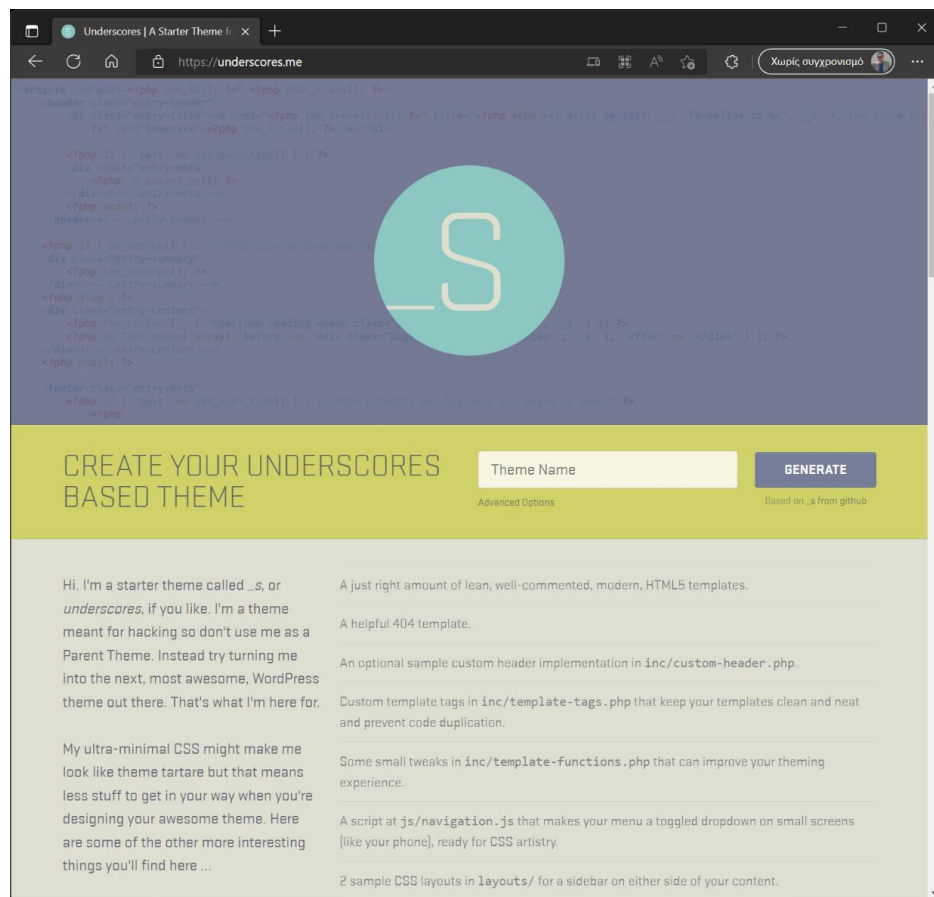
Underscores | A Starter Theme fo

https://underscores.me

Χωρίς συγχρονισμό

_S

CREATE YOUR UNDERSCORES BASED THEME

Theme Name

GENERATE

Advanced Options

Based on _s from github

Hi. I'm a starter theme called _s, or underscores, if you like. I'm a theme meant for hacking so don't use me as a Parent Theme. Instead try turning me into the next, most awesome, WordPress theme out there. That's what I'm here for.

My ultra-minimal CSS might make me look like theme tartare but that means less stuff to get in your way when you're designing your awesome theme. Here are some of the other more interesting things you'll find here ...

A just right amount of lean, well-commented, modern, HTML5 templates.

A helpful 404 template.

An optional sample custom header implementation in inc/custom-header.php.

Custom template tags in inc/template-tags.php that keep your templates clean and neat and prevent code duplication.

Some small tweaks in inc/template-functions.php that can improve your theming experience.

A script at js/navigation.js that makes your menu a toggled dropdown on small screens (like your phone), ready for CSS artistry.

2 sample CSS layouts in layouts/ for a sidebar on either side of your content.